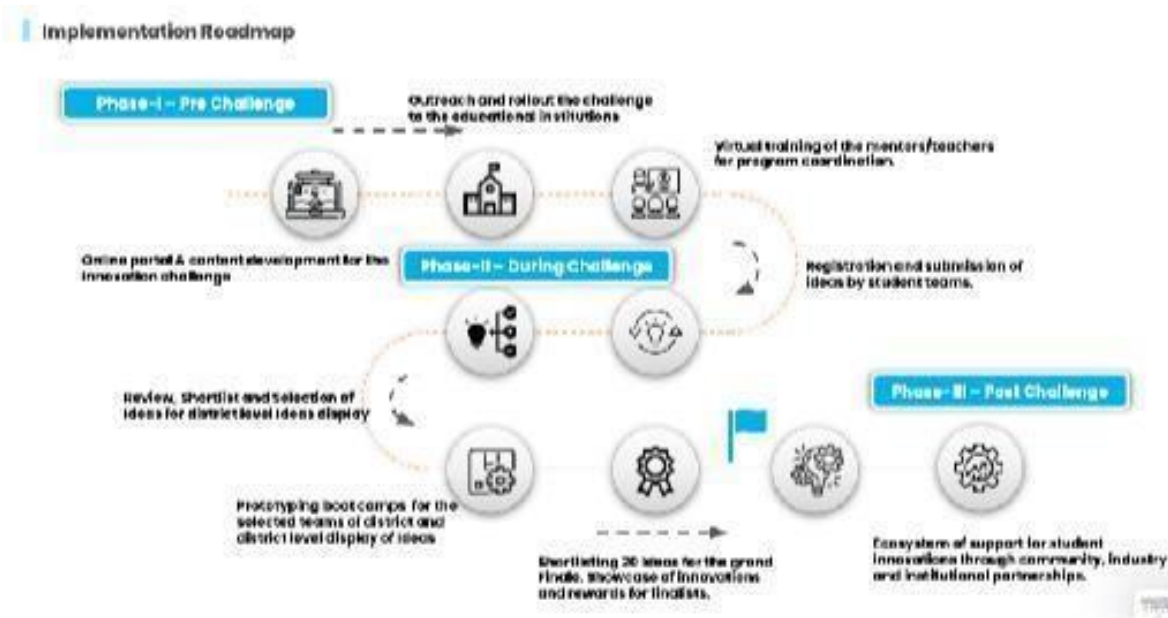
Implementation Roadmap

Phase-I – Pre Challenge

Outreach and rollout the challenge to the educational institutions

Virtual training of the mentors/teachers for program coordination.

Online portal & content development for the innovation challenge

Phase-II – During Challenge

Registration and submission of ideas by student teams.

Review, Shortlist and Selection of ideas for district level ideas display

Phase-III – Post Challenge

Prototyping boot camps for the selected teams of district and district level display of ideas

Shortlisting 30 ideas for the grand Finale. Showcase of innovations and rewards for finalists.

Ecosystem of support for student innovations through community, industry and institutional partnerships.